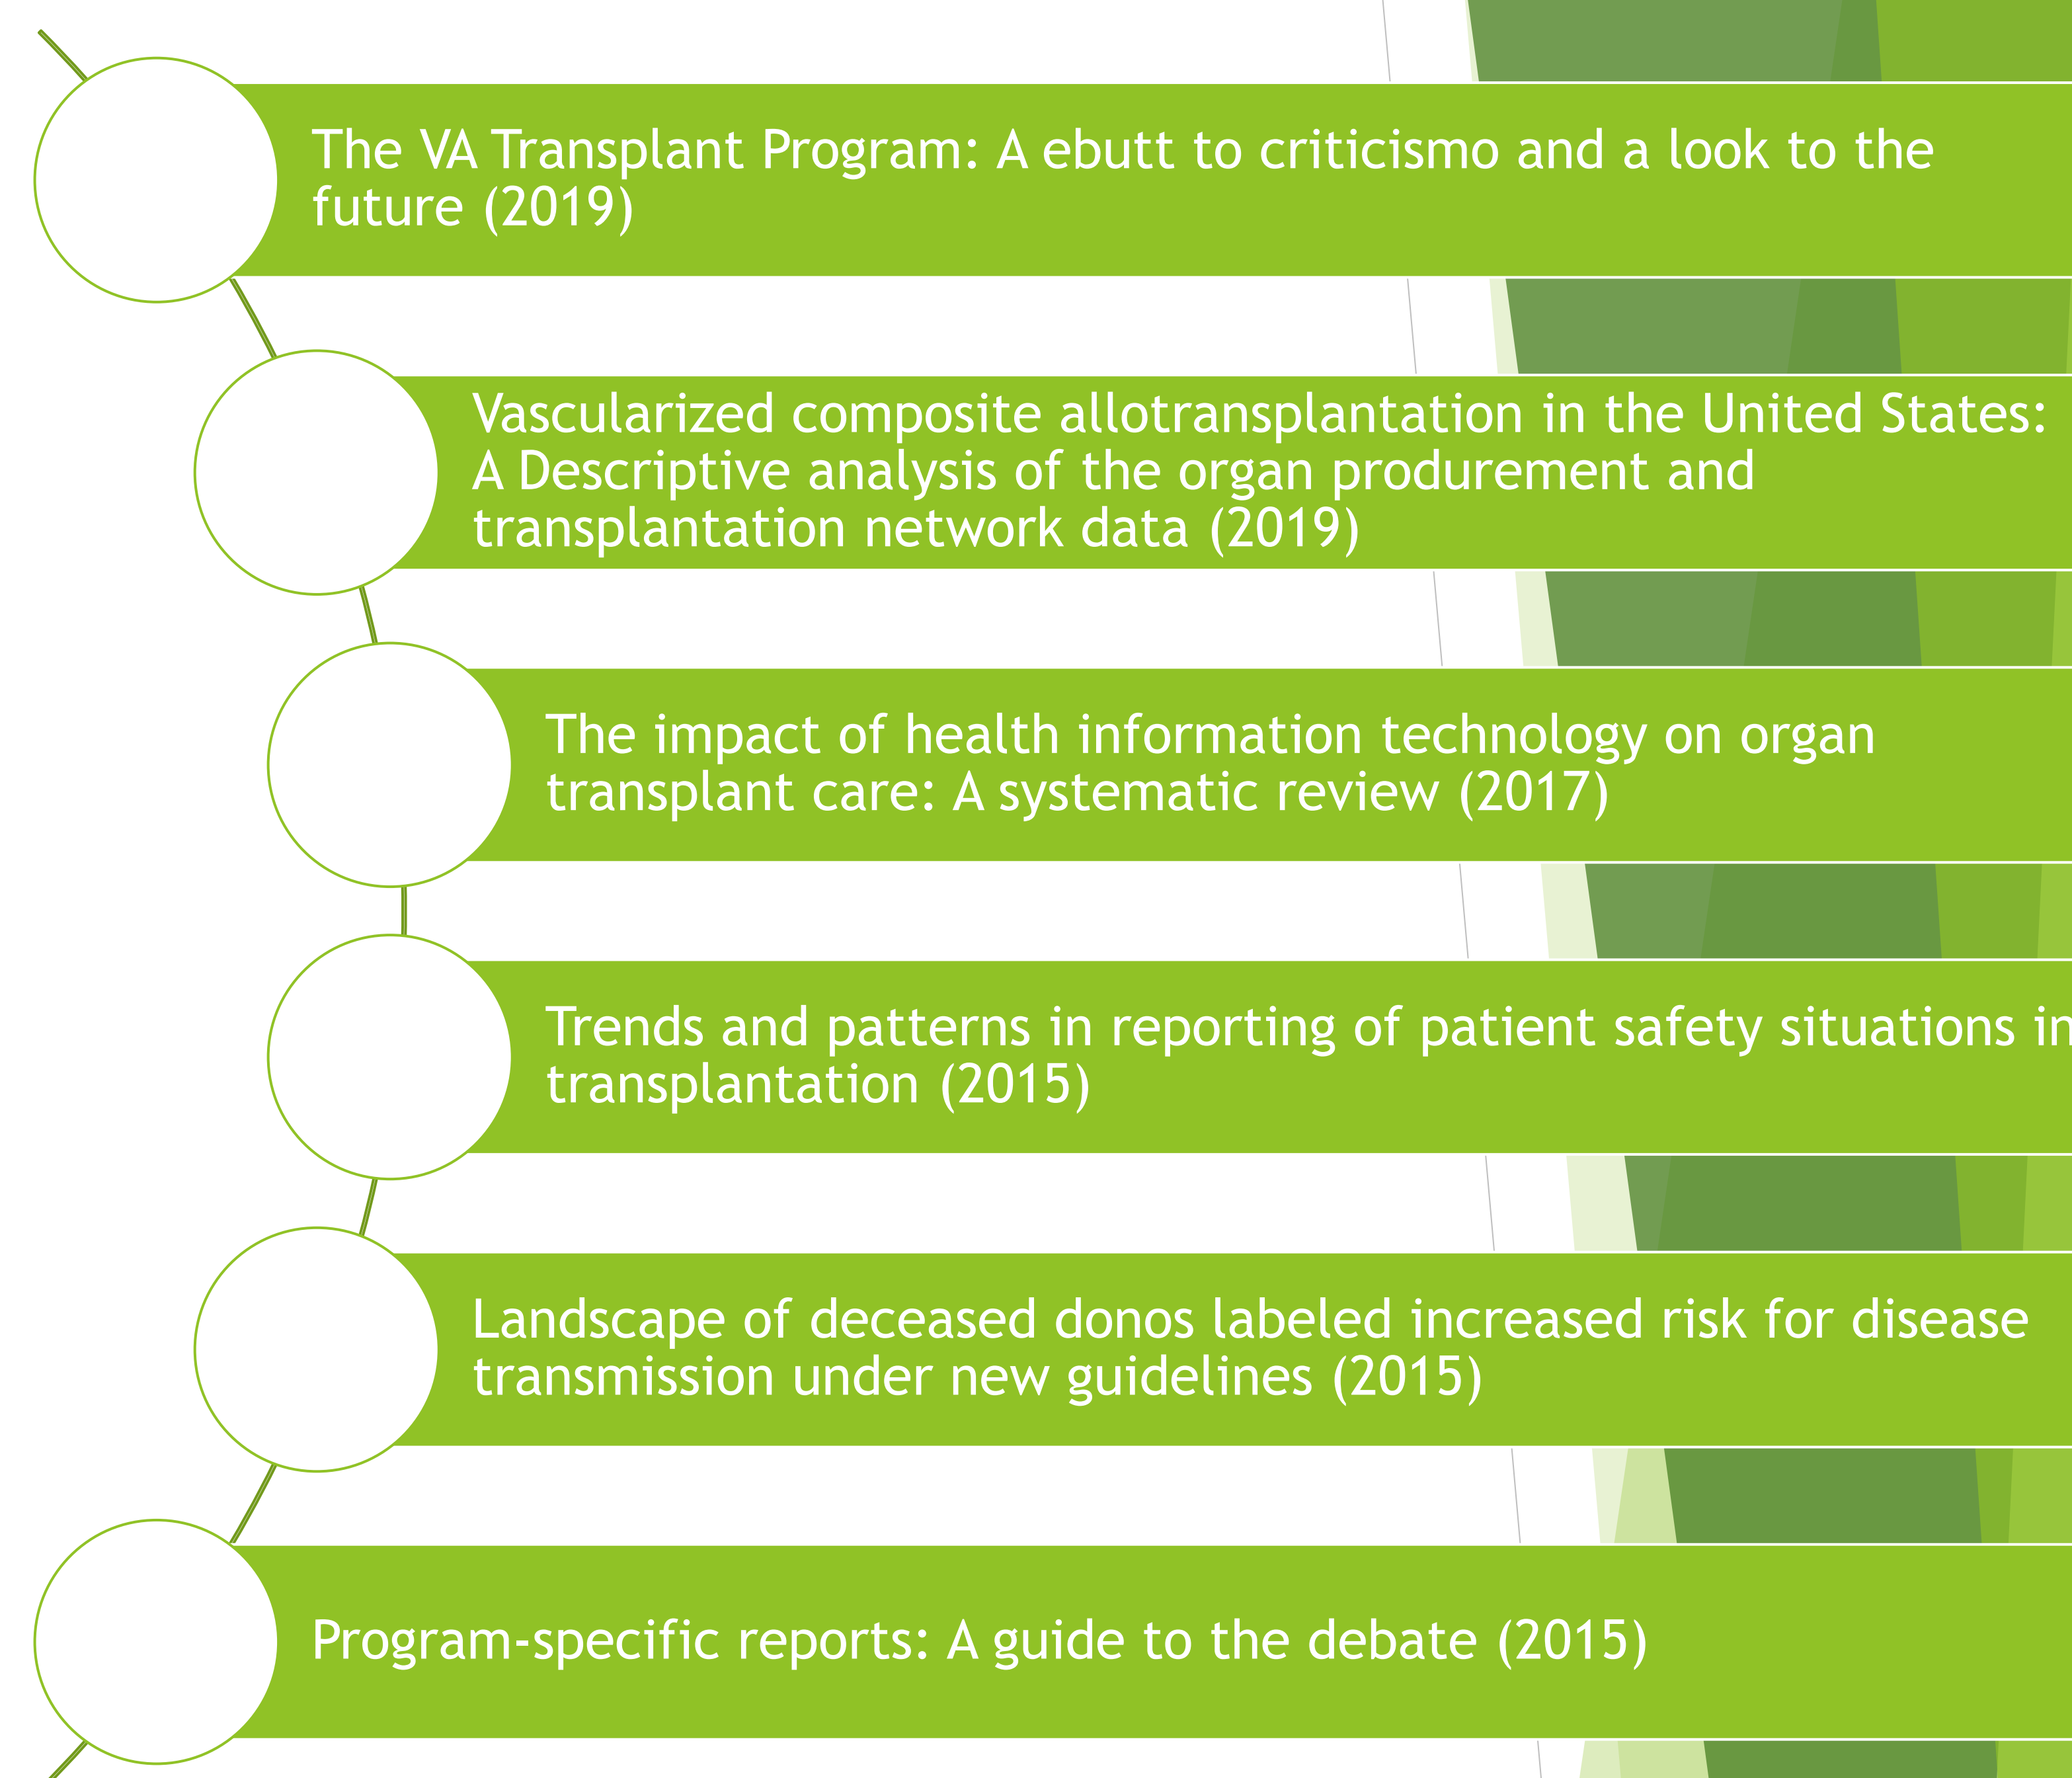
The VA Transplant Program: A ebutt to criticismo and a look to the future (2019)

Vascularized composite allotransplantation in the United States: A Descriptive analysis of the organ produrement and transplantation network data (2019)

The impact of health information technology on organ transplant care: A systematic review (2017)

Trends and patterns in reporting of patient safety situations in transplantation (2015)

Landscape of deceased donos labeled increased risk for disease transmission under new guidelines (2015)

Program-specific reports: A guide to the debate (2015)